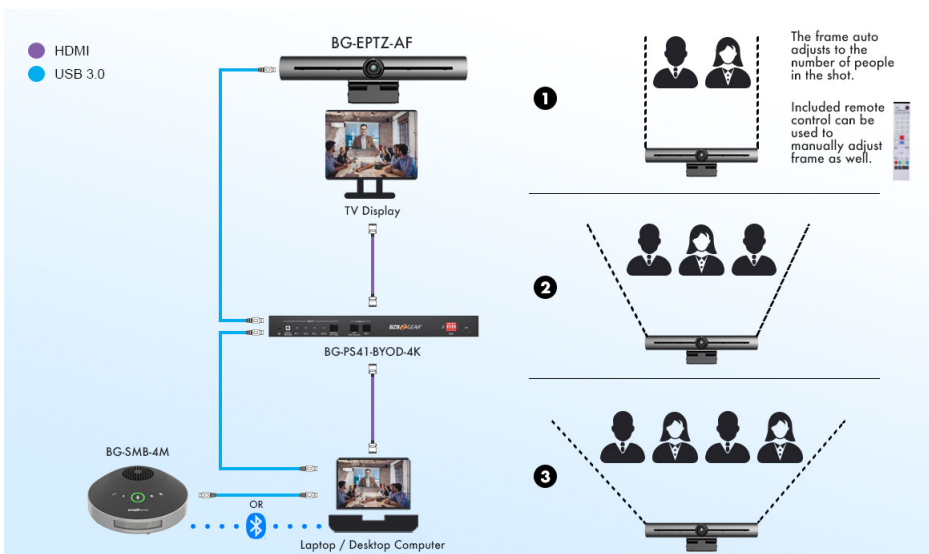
HDMI
USB 3.0

BG-EPTZ-AF

TV Display

BG-PS41-BYOD-4K

BG-SMB-4M

OR

Laptop / Desktop Computer

1

The frame auto adjusts to the number of people in the shot.

Included remote control can be used to manually adjust frame as well.

2

3